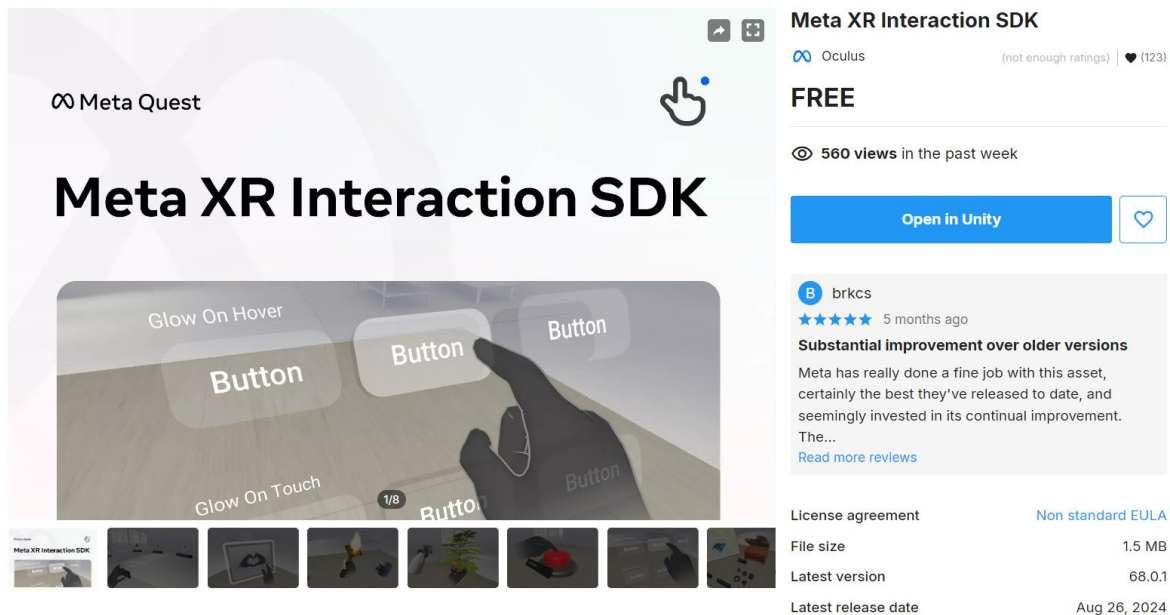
Meta Quest

Meta XR Interaction SDK

Glow On Hover

Button

Button

Button

Glow On Touch

Button

Button

1/8

Meta XR Interaction SDK

Meta XR Interaction SDK

Oculus

(not enough ratings) | (123)

FREE

560 views in the past week

Open in Unity

B brkcs

★★★★★ 5 months ago

Substantial improvement over older versions

Meta has really done a fine job with this asset, certainly the best they've released to date, and seemingly invested in its continual improvement. The...

Read more reviews

| | |
|---|---|
| License agreement | Non standard EULA |
| File size | 1.5 MB |
| Latest version | 68.0.1 |
| Latest release date | Aug 26, 2024 |